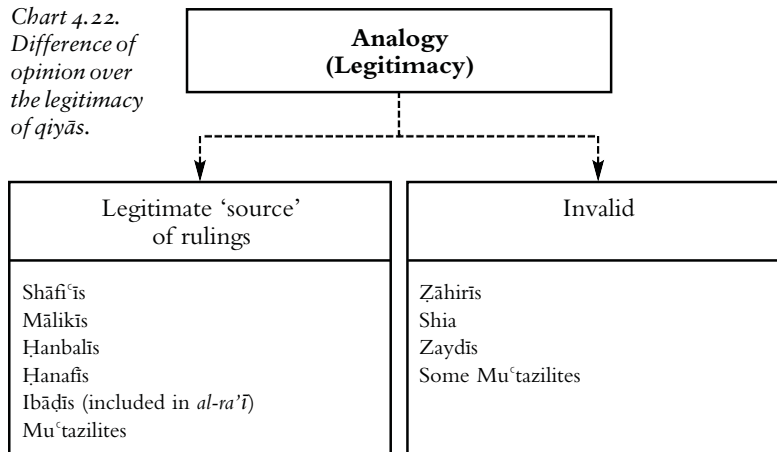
Chart 4.22. Difference of opinion over the legitimacy of qiyās.

Analogy (Legitimacy)

Legitimate 'source' of rulings

Shāfiʿīs
Mālikīs
Ḥanbalīs
Ḥanafīs
Ibāḍīs (included in al-ra'ī)
Muʿtazilites

Invalid

Ẓāhirīs
Shia
Zaydīs
Some Muʿtazilites